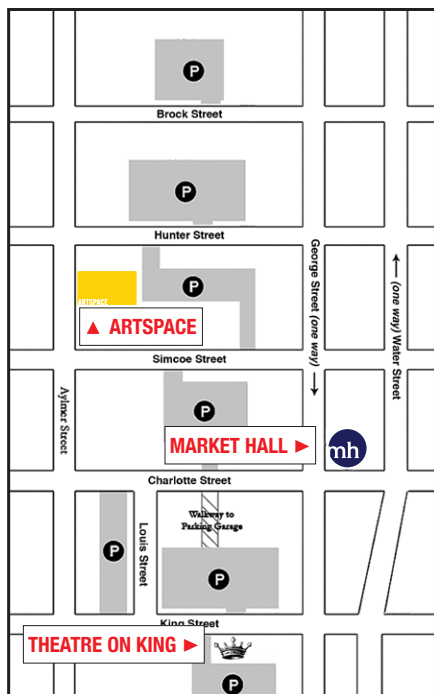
P

Brock Street

P

Hunter Street

ARTSPACE

P

▲ ARTSPACE

George Street (one way)

(one way) Water Street

Simcoe Street

Aylmer Street

P

MARKET HALL ►

mh

Charlotte Street

Walkway to Parking Garage

P

Louis Street

P

King Street

THEATRE ON KING ►

P